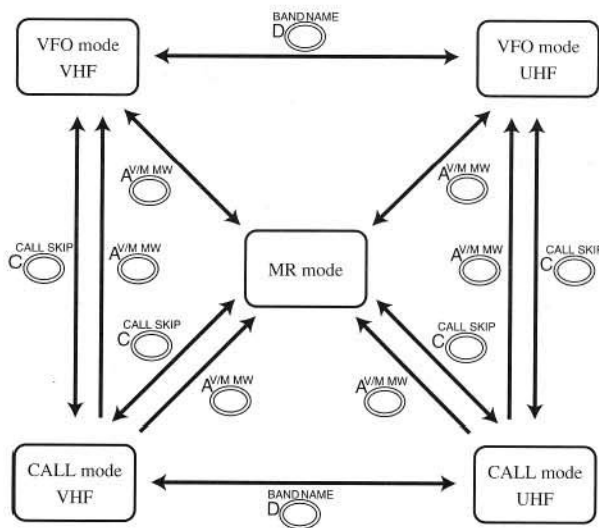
VFO mode
VHF

BAND NAME
D

VFO mode
UHF

A V/M MW

A V/M MW

CALL SKIP
C

A V/M MW

MR mode

A V/M MW

CALL SKIP
C

CALL SKIP
C

CALL SKIP
C

A V/M MW

A V/M MW

CALL mode
VHF

BAND NAME
D

CALL mode
UHF